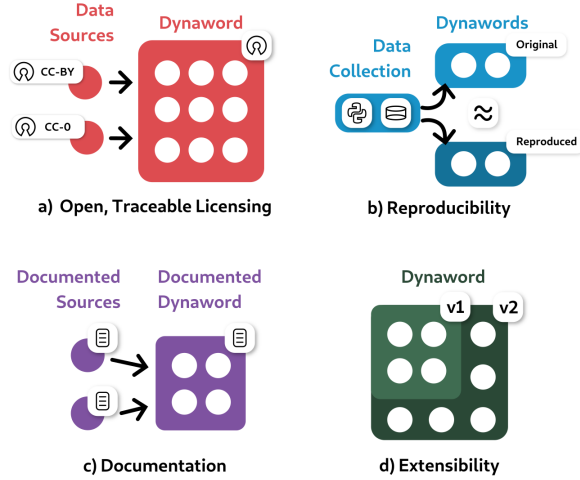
Data Sources

Dynaword

CC-BY

CC-0

a) Open, Traceable Licensing

Dynawords

Data Collection

Original

$\approx$

Reproduced

b) Reproducibility

Documented Sources

Documented Dynaword

c) Documentation

Dynaword

v1

v2

d) Extensibility